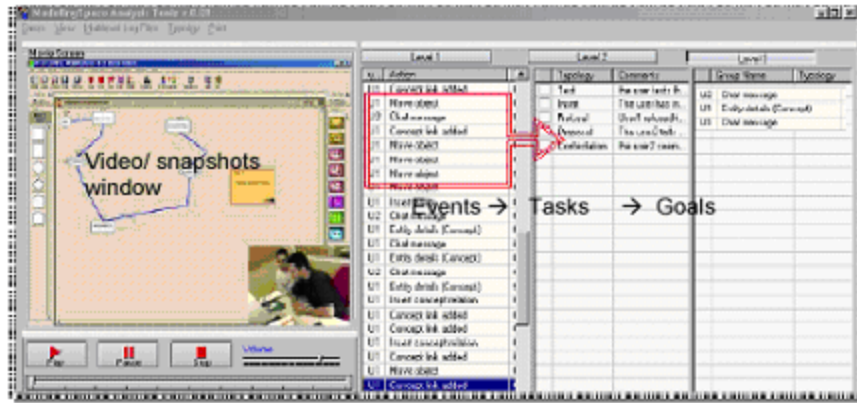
ModellingSpace Analysis Tools v 0.21

Movie Screen

Video/ snapshots window

Level 1

Level 2

Level 3

Action

Concept link added

Move object

Chat message

Concept link added

Move object

Move object

Move object

Move object

Insert

Chat message

Entity details (Concept)

Chat message

Entity details (Concept)

Chat message

Entity details (Concept)

Insert conceptrelation

Concept link added

Concept link added

Insert conceptrelation

Concept link added

Move object

Concept link added

Typology

Comments

Task

Insert

Refusal

Proposal

Contestation

Group Name

Typology

Chat message

Entity details (Concept)

Chat message

Events → Tasks → Goals

Play

Pause

Stop

Volume